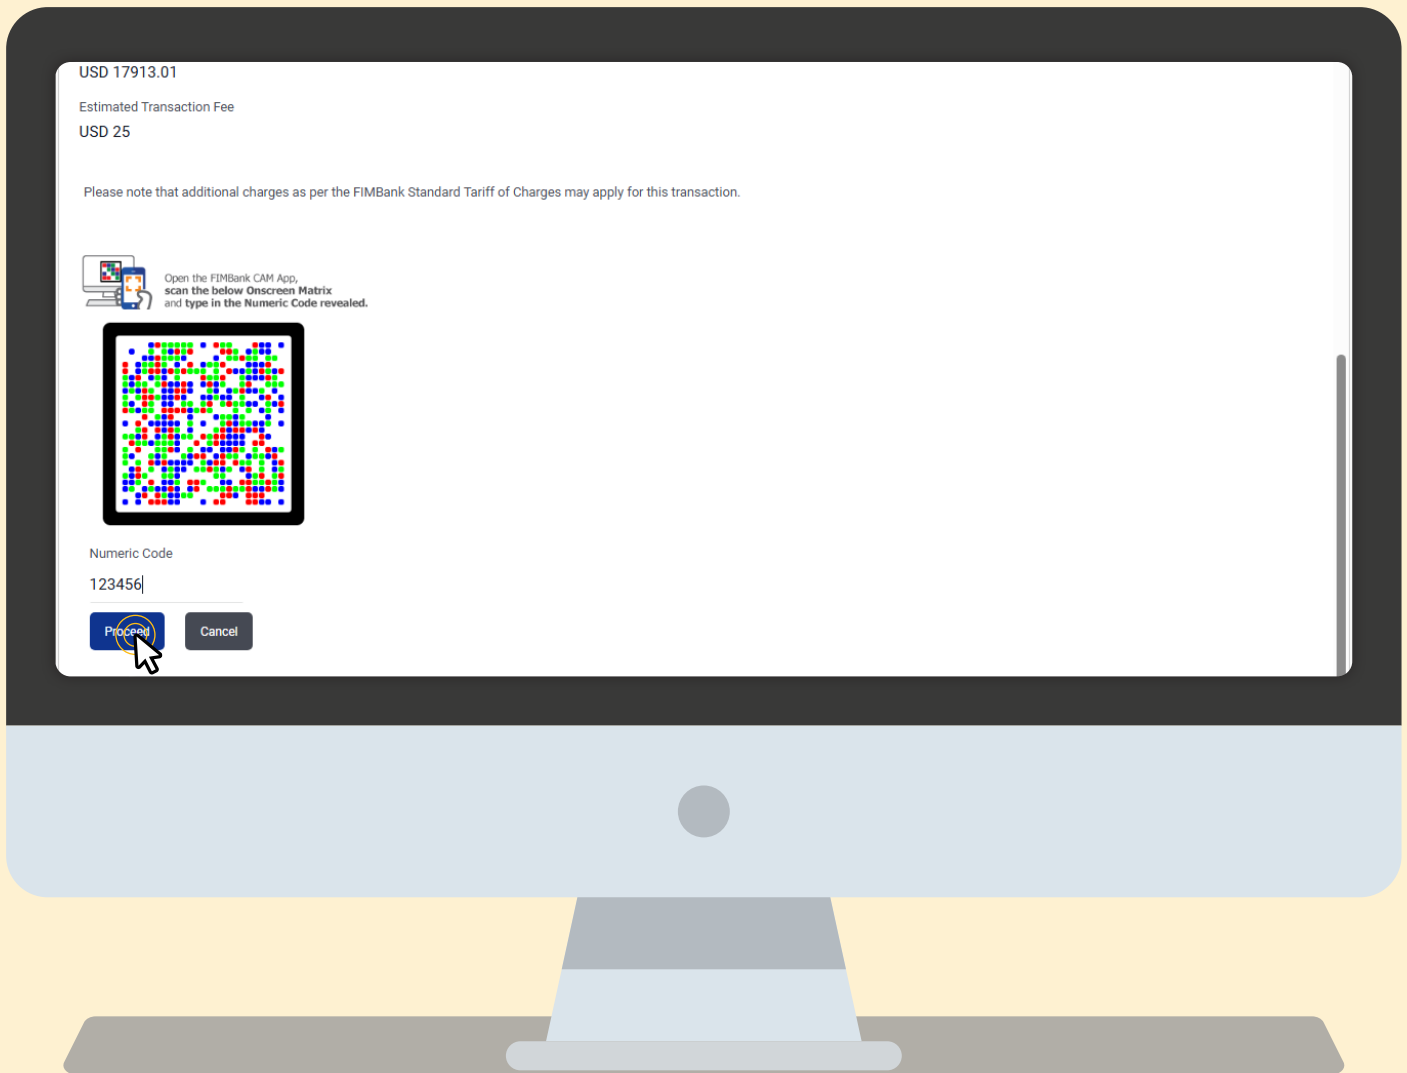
USD 17913.01

Estimated Transaction Fee

USD 25

Please note that additional charges as per the FIMBank Standard Tariff of Charges may apply for this transaction.

Open the FIMBank CAM App, scan the below Onscreen Matrix and type in the Numeric Code revealed.

Numeric Code

123456

Proceed

Cancel